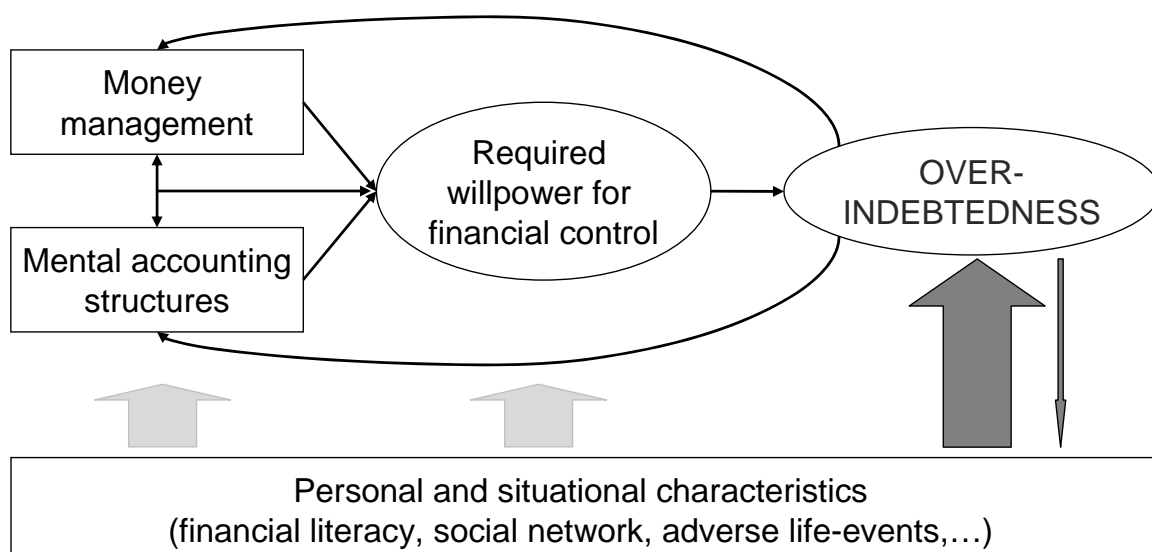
Money management

Mental accounting structures

Required willpower for financial control

OVER-INDEBTEDNESS

Personal and situational characteristics
(financial literacy, social network, adverse life-events,…)